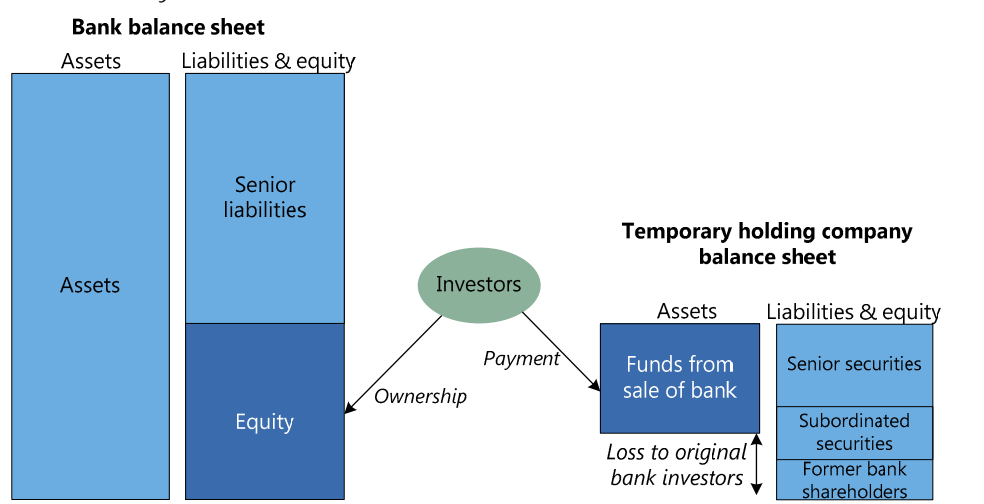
Bank balance sheet

Assets

Liabilities & equity

Assets

Senior liabilities

Equity

Investors

Ownership

Payment

Temporary holding company balance sheet

Assets

Liabilities & equity

Funds from sale of bank

Senior securities

Subordinated securities

Former bank shareholders

Loss to original bank investors